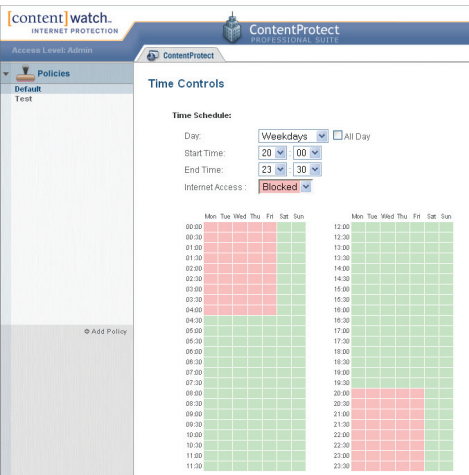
[content]watch.
INTERNET PROTECTION

ContentProtect
PROFESSIONAL SUITE

Access Level: Admin

ContentProtect

Policies
Default
Test

Add Policy

Time Controls

Time Schedule:

Day: Weekdays All Day
Start Time: 20 : 00
End Time: 23 : 30
Internet Access : Blocked

| | Mon | Tue | Wed | Thu | Fri | Sat | Sun |
|---|---|---|---|---|---|---|---|
| 00:00 | | | | | | | |
| 00:30 | | | | | | | |
| 01:00 | | | | | | | |
| 01:30 | | | | | | | |
| 02:00 | | | | | | | |
| 02:30 | | | | | | | |
| 03:00 | | | | | | | |
| 03:30 | | | | | | | |
| 04:00 | | | | | | | |
| 04:30 | | | | | | | |
| 05:00 | | | | | | | |
| 05:30 | | | | | | | |
| 06:00 | | | | | | | |
| 06:30 | | | | | | | |
| 07:00 | | | | | | | |
| 07:30 | | | | | | | |
| 08:00 | | | | | | | |
| 08:30 | | | | | | | |
| 09:00 | | | | | | | |
| 09:30 | | | | | | | |
| 10:00 | | | | | | | |
| 10:30 | | | | | | | |
| 11:00 | | | | | | | |
| 11:30 | | | | | | | |

| | Mon | Tue | Wed | Thu | Fri | Sat | Sun |
|---|---|---|---|---|---|---|---|
| 12:00 | | | | | | | |
| 12:30 | | | | | | | |
| 13:00 | | | | | | | |
| 13:30 | | | | | | | |
| 14:00 | | | | | | | |
| 14:30 | | | | | | | |
| 15:00 | | | | | | | |
| 15:30 | | | | | | | |
| 16:00 | | | | | | | |
| 16:30 | | | | | | | |
| 17:00 | | | | | | | |
| 17:30 | | | | | | | |
| 18:00 | | | | | | | |
| 18:30 | | | | | | | |
| 19:00 | | | | | | | |
| 19:30 | | | | | | | |
| 20:00 | | | | | | | |
| 20:30 | | | | | | | |
| 21:00 | | | | | | | |
| 21:30 | | | | | | | |
| 22:00 | | | | | | | |
| 22:30 | | | | | | | |
| 23:00 | | | | | | | |
| 23:30 | | | | | | | |